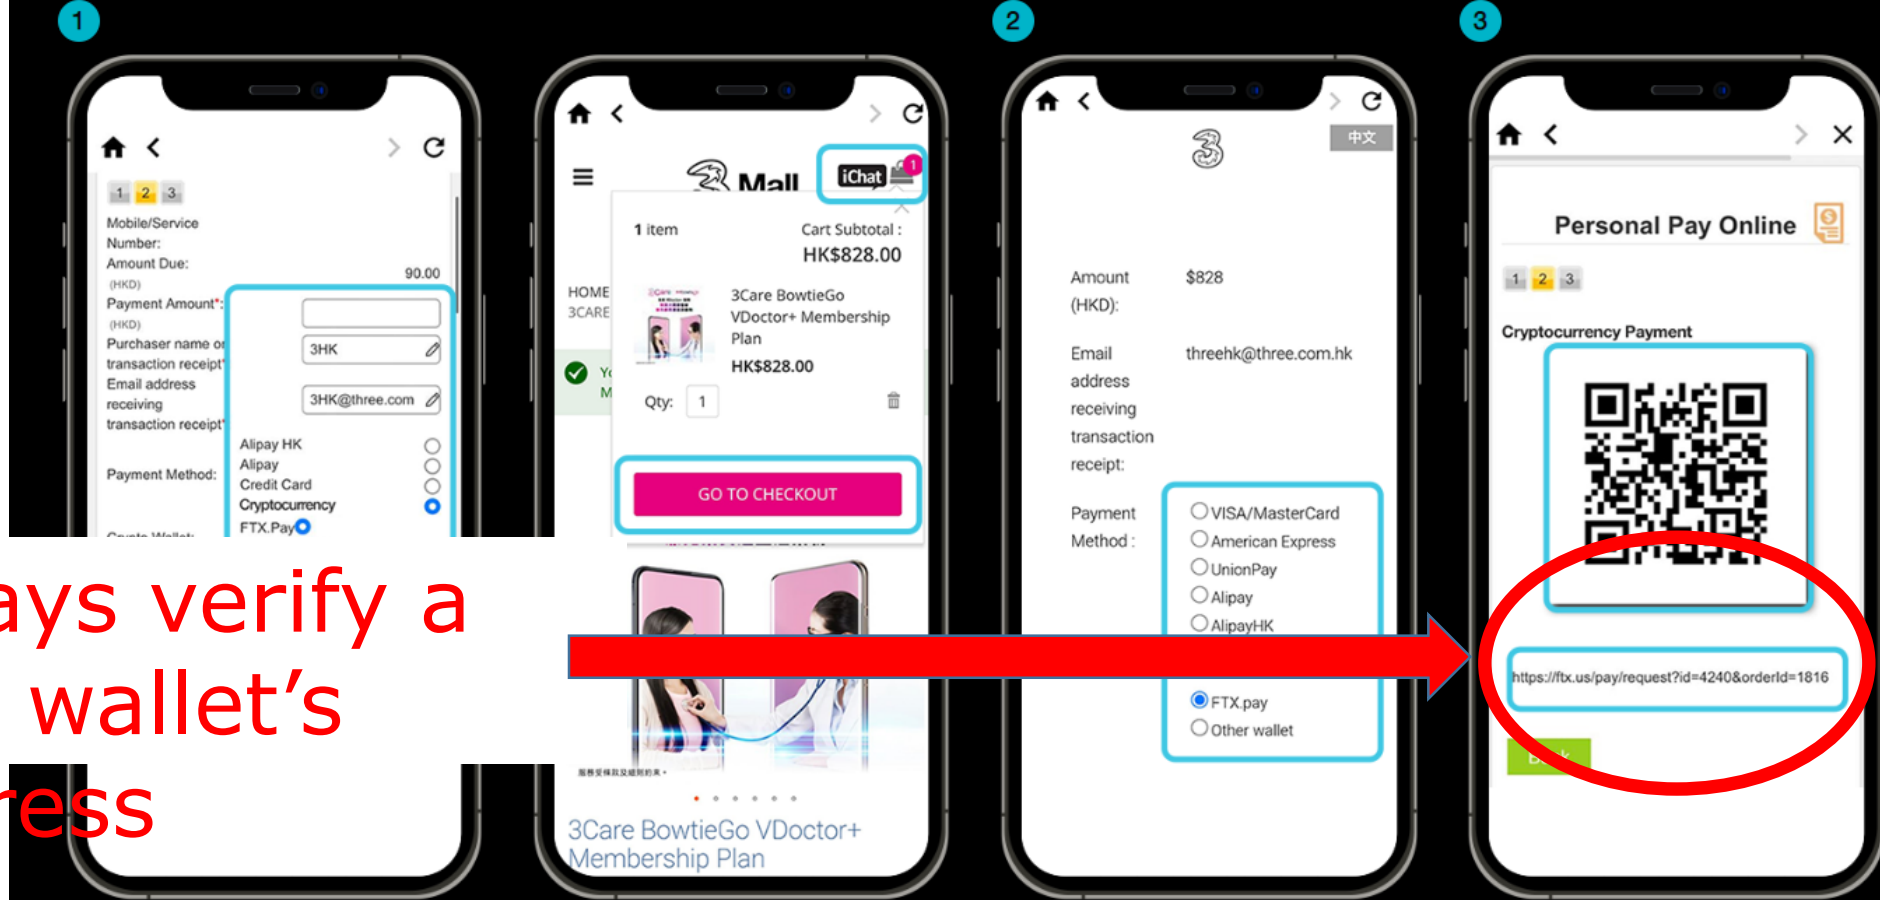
1

1 2 3

Mobile/Service Number:

Amount Due: 90.00

(HKD)

Payment Amount*:

(HKD)

Purchaser name on transaction receipt*: 3HK

Email address receiving transaction receipt*: 3HK@three.com

Payment Method:

Alipay HK

Alipay

Credit Card

Cryptocurrency

FTX.Pay

Crypto Wallet:

Mall

iChat 1

1 item

Cart Subtotal :

HK$828.00

HOME

3CARE

3Care BowtieGo VDoctor+ Membership Plan

HK$828.00

Qty: 1

GO TO CHECKOUT

3Care BowtieGo VDoctor+ Membership Plan

2

中文

Amount (HKD): $828

Email address receiving transaction receipt: threehk@three.com.hk

Payment Method :

VISA/MasterCard

American Express

UnionPay

Alipay

AlipayHK

FTX.pay

Other wallet

3

Personal Pay Online

1 2 3

Cryptocurrency Payment

https://ftx.us/pay/request?id=4240&orderId=1816

B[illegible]k

ays verify a wallet’s ress